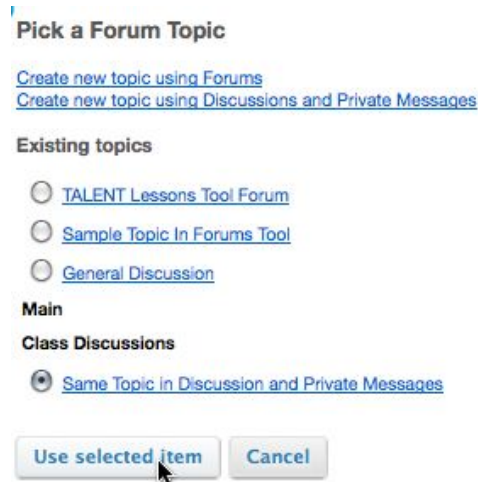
Pick a Forum Topic

Create new topic using Forums
Create new topic using Discussions and Private Messages

Existing topics

TALENT Lessons Tool Forum

Sample Topic In Forums Tool

General Discussion

Main

Class Discussions

Same Topic in Discussion and Private Messages

Use selected item Cancel